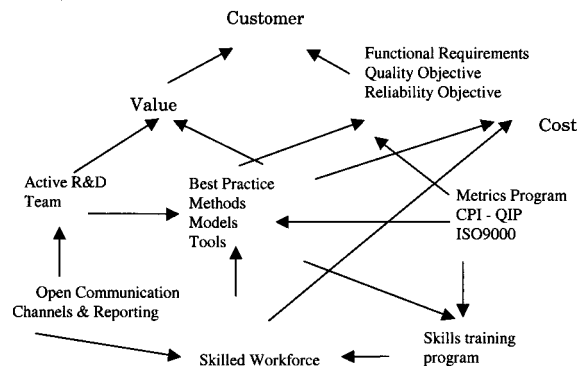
Customer

Functional Requirements
Quality Objective
Reliability Objective

Value

Cost

Active R&D Team

Best Practice
Methods
Models
Tools

Metrics Program
CPI - QIP
ISO9000

Open Communication Channels & Reporting

Skills training program

Skilled Workforce